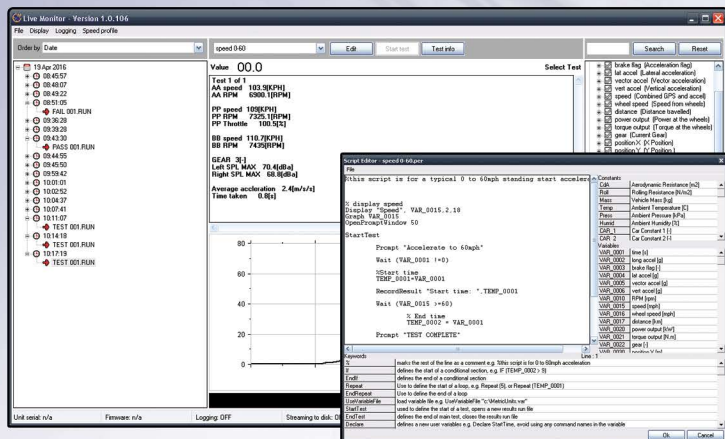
Live Monitor - Version 1.0.106
File Display Logging Speed profile

Order by Date
speed 0-60
Edit
Start test
Test info
Search
Reset

19 Apr 2016
08:45:57
08:48:07
08:49:22
08:51:05
FAIL 001.RUN
09:36:28
09:39:28
09:43:30
PASS 001.RUN
09:44:55
09:45:50
09:59:42
10:01:01
10:02:52
10:04:37
10:07:41
10:11:07
TEST 001.RUN
10:14:18
TEST 001.RUN
10:17:19
TEST 001.RUN

Value 00.0
Select Test

Test 1 of 1
AA speed 103.9[KPH]
AA RPM 6900.1[RPM]

PP speed 109[KPH]
PP RPM 7325.1[RPM]
PP Throttle 100.5[%]

BB speed 110.7[KPH]
BB RPM 7435[RPM]

GEAR 3[-]
Left SPL MAX 70.4[dBa]
Right SPL MAX 68.8[dBa]

Average accleration 2.4[m/s/s]
Time taken 0.8[s]

80
60
40
20

brake flag (Acceleration flag)
lat accel (Lateral acceleration)
vector accel (Vector acceleration)
vert accel (Vertical acceleration)
speed (Combined GPS and accel)
wheel speed (Speed from wheels)
distance (Distance travelled)
power output (Power at the wheels)
torque output (Torque at the wheels)
gear (Current Gear)
position X (X Position)
position Y (Y Position)

Script Editor - speed 0-60.pcr
File

%this script is for a typical 0 to 60mph standing start accelera

% display speed
Display "Speed" VAR_0015,2,18
Graph VAR_0015
OpenPromptWindow 50

StartTest

Prompt "Accelerate to 60mph"

Wait (VAR_0001 !=0)

%Start time
TEMP_0001=VAR_0001

RecordResult "Start time: ",TEMP_0001

Wait (VAR_0015 >=60)

% End time
TEMP_0002 = VAR_0001

Prompt "TEST COMPLETE"

Line : 1

Constants
| | |
|---|---|
| CdA | Aerodynamic Resistance [m2] |
| Roll | Rolling Resistance [N/m2] |
| Mass | Vehicle Mass [kg] |
| Temp | Ambient Temperature [C] |
| Press | Ambient Pressure [kPa] |
| Humid | Ambient Humidity [%] |
| CAR_1 | Car Constant 1 [-] |
| CAR_2 | Car Constant 2 [-] |

Variables
| | |
|---|---|
| VAR_0001 | time [s] |
| VAR_0002 | long accel [g] |
| VAR_0003 | brake flag [-] |
| VAR_0004 | lat accel [g] |
| VAR_0005 | vector accel [g] |
| VAR_0006 | vert accel [g] |
| VAR_0010 | RPM [rpm] |
| VAR_0015 | speed [mph] |
| VAR_0016 | wheel speed [mph] |
| VAR_0017 | distance [m] |
| VAR_0020 | power output [kW] |
| VAR_0021 | torque output [N.m] |
| VAR_0022 | gear [-] |
| VAR_0030 | position X [m] |

Keywords
| | |
|---|---|
| % | marks the rest of the line as a comment e.g. %this script is for 0 to 60mph acceleration |
| If | defines the start of a conditional section, e.g. IF (TEMP_0002 > 9) |
| EndIf | defines the end of a conditional section |
| Repeat | Use to define the start of a loop, e.g. Repeat (5), or Repeat (TEMP_0001) |
| EndRepeat | Use to define the end of a loop |
| UseVariableFile | load variable file e.g. UseVariableFile "c:\MetricUnits.var" |
| StartTest | used to define the start of a test, opens a new results run file |
| EndTest | defines the end of main test, closes the results run file |
| Declare | defines a new user variables e.g. Declare StartTime, avoid using any command names in the variable |

Ok
Cancel

Unit serial: n/a
Firmware: n/a
Logging: OFF
Streaming to disk: O